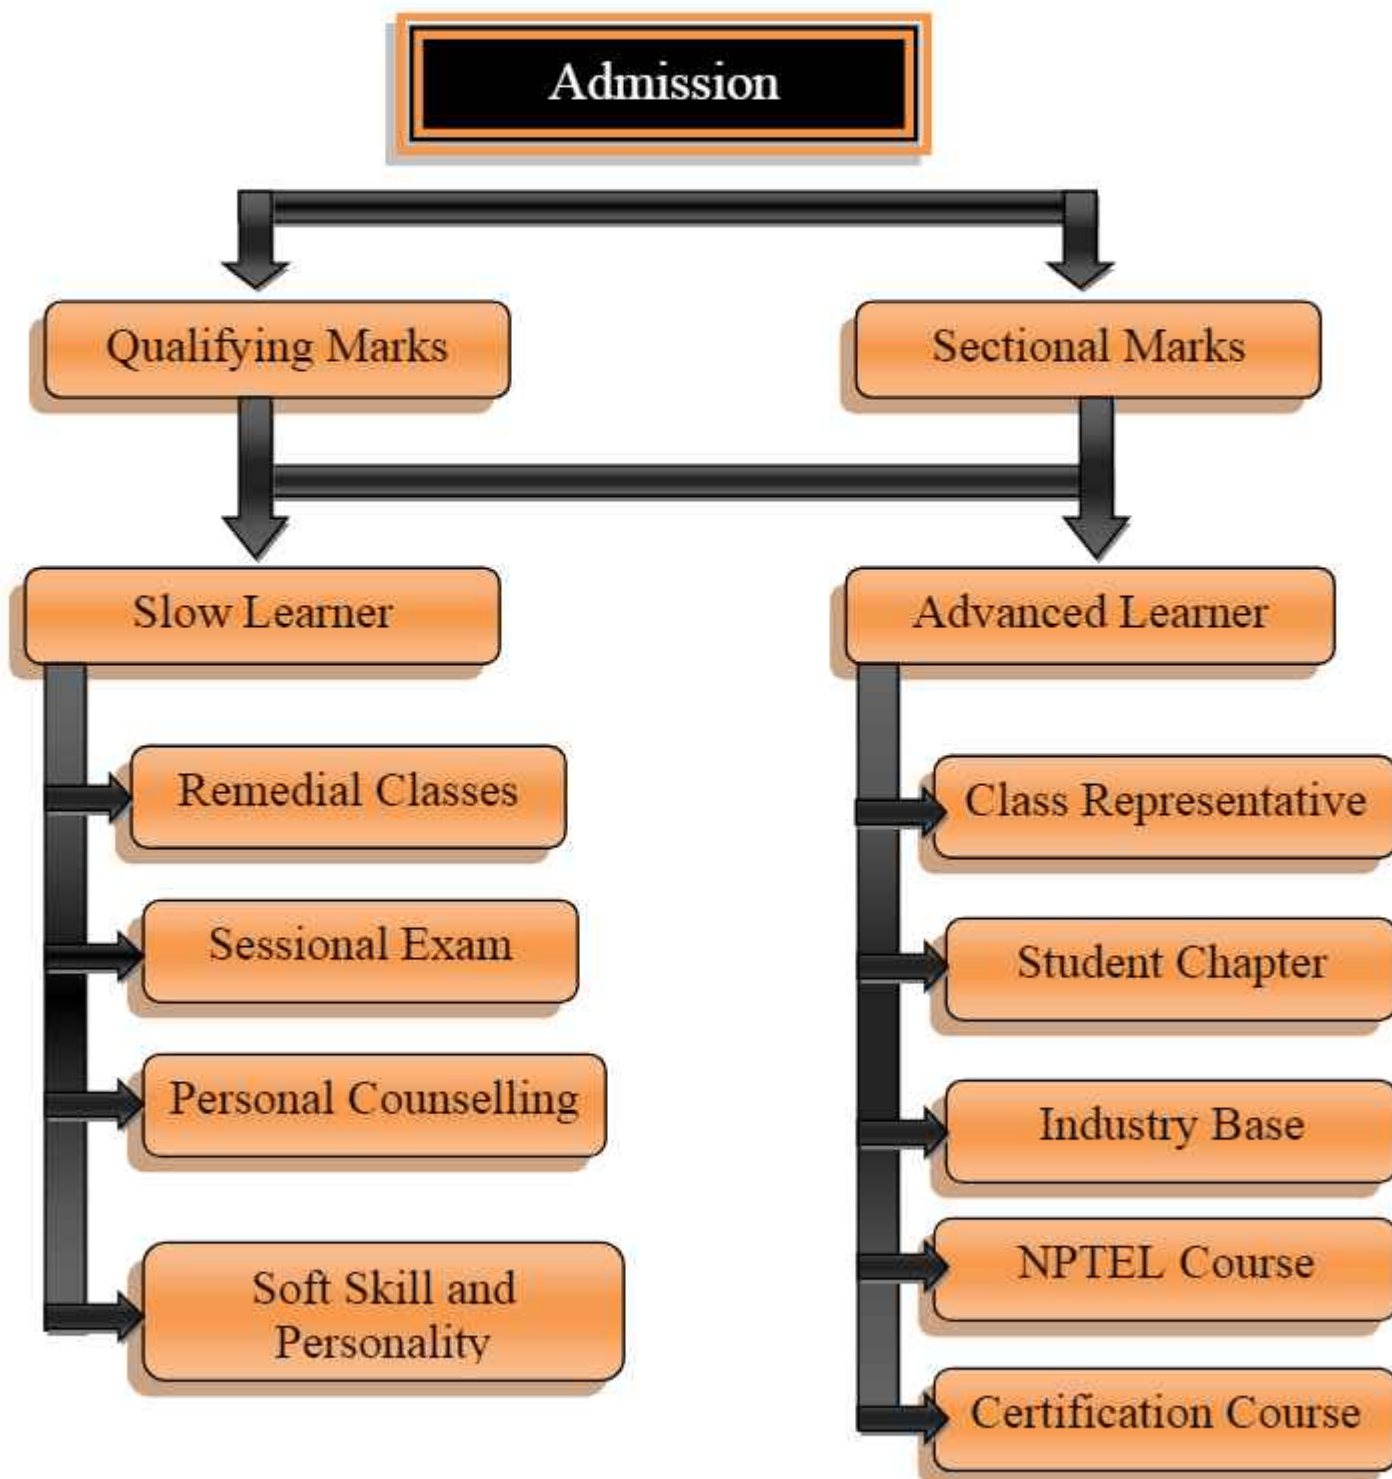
Admission

Qualifying Marks

Sectional Marks

Slow Learner

Remedial Classes

Sessional Exam

Personal Counselling

Soft Skill and Personality

Advanced Learner

Class Representative

Student Chapter

Industry Base

NPTEL Course

Certification Course